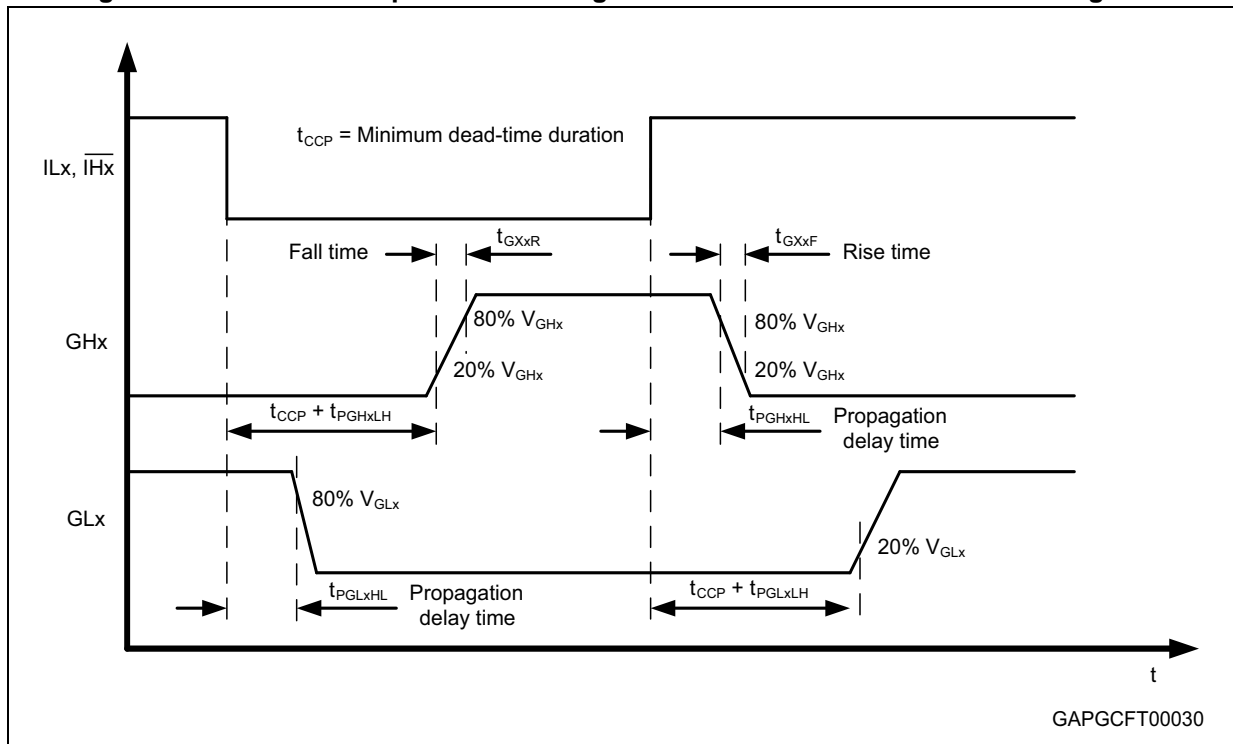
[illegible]

$t_{CCP}$ = Minimum dead-time duration

ILx, $\overline{IHx}$

Fall time $t_{GXxR}$

$t_{GXxF}$ Rise time

GHx

80% $V_{GHx}$

20% $V_{GHx}$

80% $V_{GHx}$

20% $V_{GHx}$

$t_{CCP}$ + $t_{PGHxLH}$

$t_{PGHxHL}$ Propagation delay time

GLx

80% $V_{GLx}$

20% $V_{GLx}$

$t_{PGLxHL}$ Propagation delay time

$t_{CCP}$ + $t_{PGLxLH}$

t

GAPGCFT00030